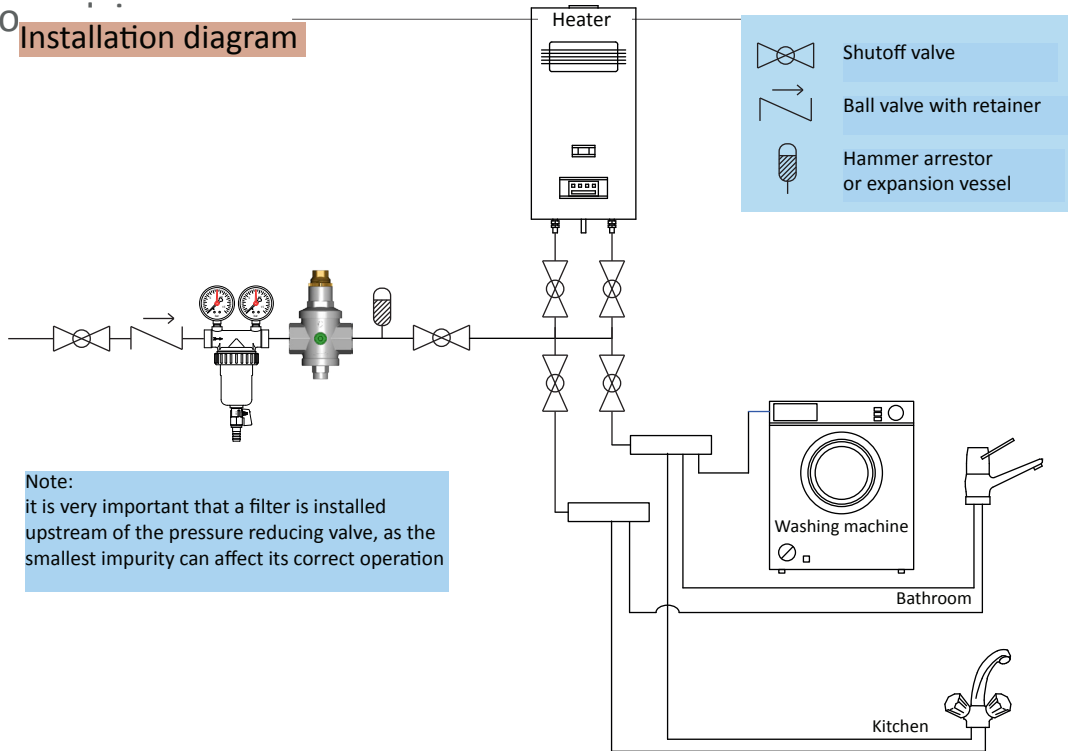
Installation diagram

Heater

Shutoff valve

Ball valve with retainer

Hammer arrestor or expansion vessel

Note:
it is very important that a filter is installed upstream of the pressure reducing valve, as the smallest impurity can affect its correct operation

Washing machine

Bathroom

Kitchen